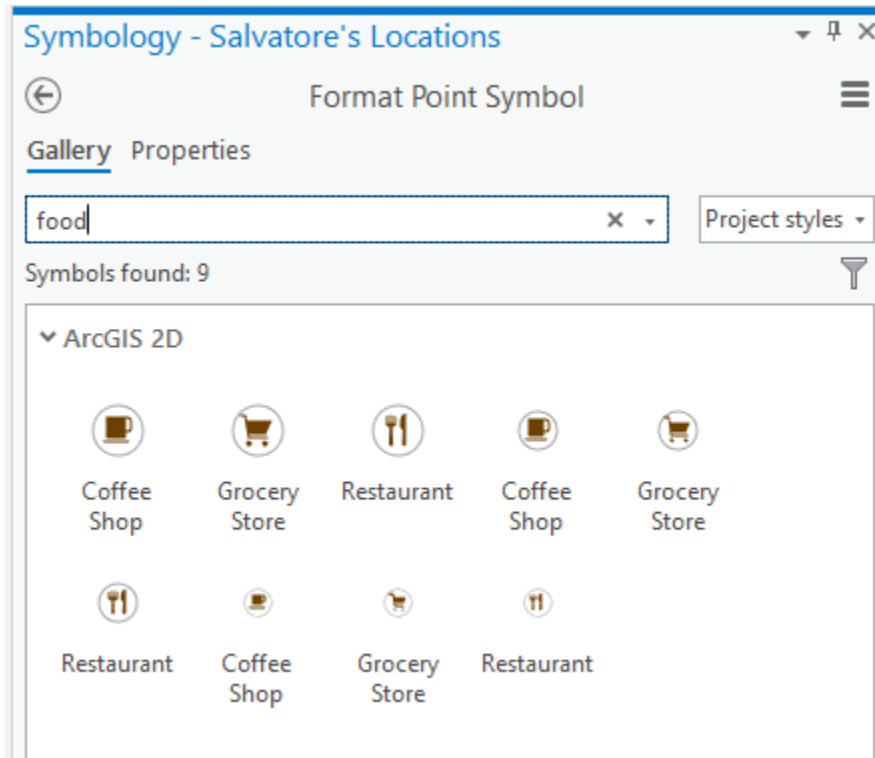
Symbology - Salvatore's Locations

Format Point Symbol

Gallery Properties

food

Project styles

Symbols found: 9

ArcGIS 2D

Coffee Shop

Grocery Store

Restaurant

Coffee Shop

Grocery Store

Restaurant

Coffee Shop

Grocery Store

Restaurant